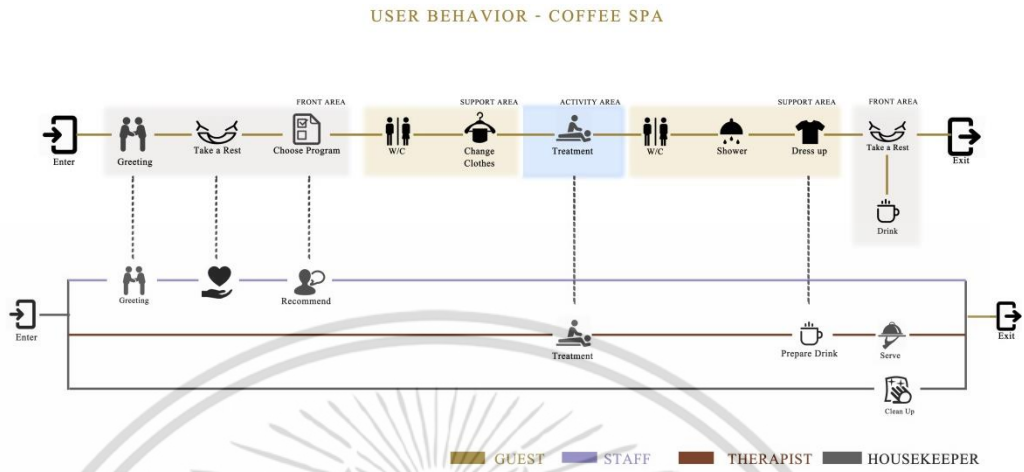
USER BEHAVIOR - COFFEE SPA

FRONT AREA

SUPPORT AREA

ACTIVITY AREA

SUPPORT AREA

FRONT AREA

Enter

Greeting

Take a Rest

Choose Program

W/C

Change Clothes

Treatment

W/C

Shower

Dress up

Take a Rest

Exit

Drink

Greeting

Recommend

Enter

Treatment

Prepare Drink

Serve

Exit

Clean Up

GUEST STAFF THERAPIST HOUSEKEEPER